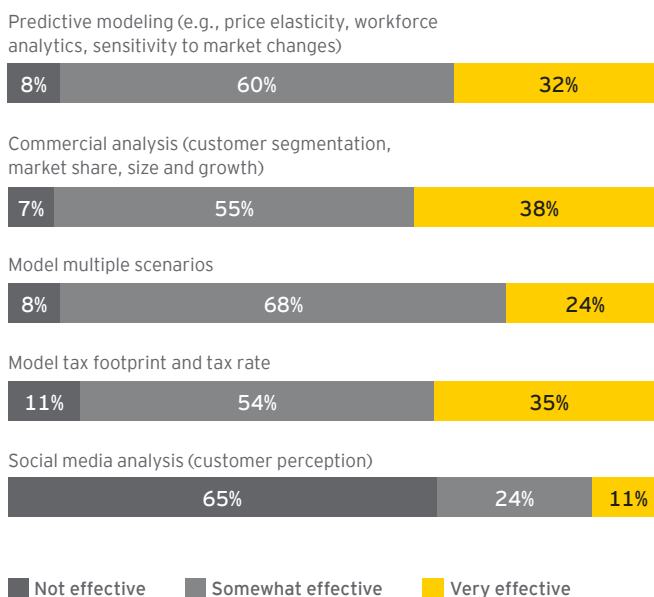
Predictive modeling (e.g., price elasticity, workforce analytics, sensitivity to market changes)

8% 60% 32%

Commercial analysis (customer segmentation, market share, size and growth)

7% 55% 38%

Model multiple scenarios

8% 68% 24%

Model tax footprint and tax rate

11% 54% 35%

Social media analysis (customer perception)

65% 24% 11%

Not effective Somewhat effective Very effective